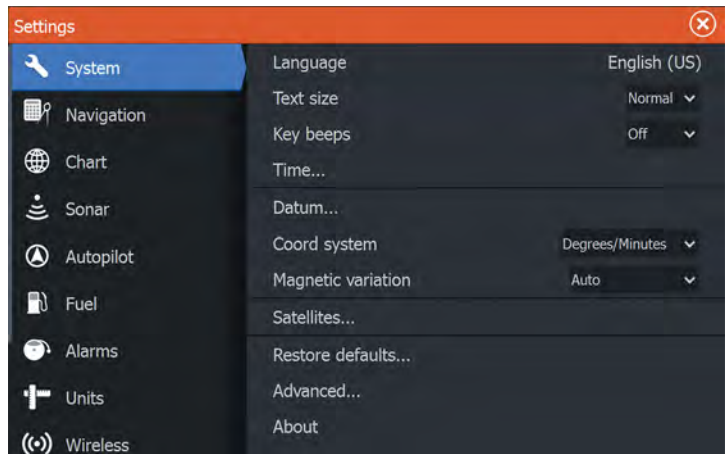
Settings

System
Navigation
Chart
Sonar
Autopilot
Fuel
Alarms
Units
Wireless

Language English (US)
Text size Normal
Key beeps Off
Time...
Datum...
Coord system Degrees/Minutes
Magnetic variation Auto
Satellites...
Restore defaults...
Advanced...
About